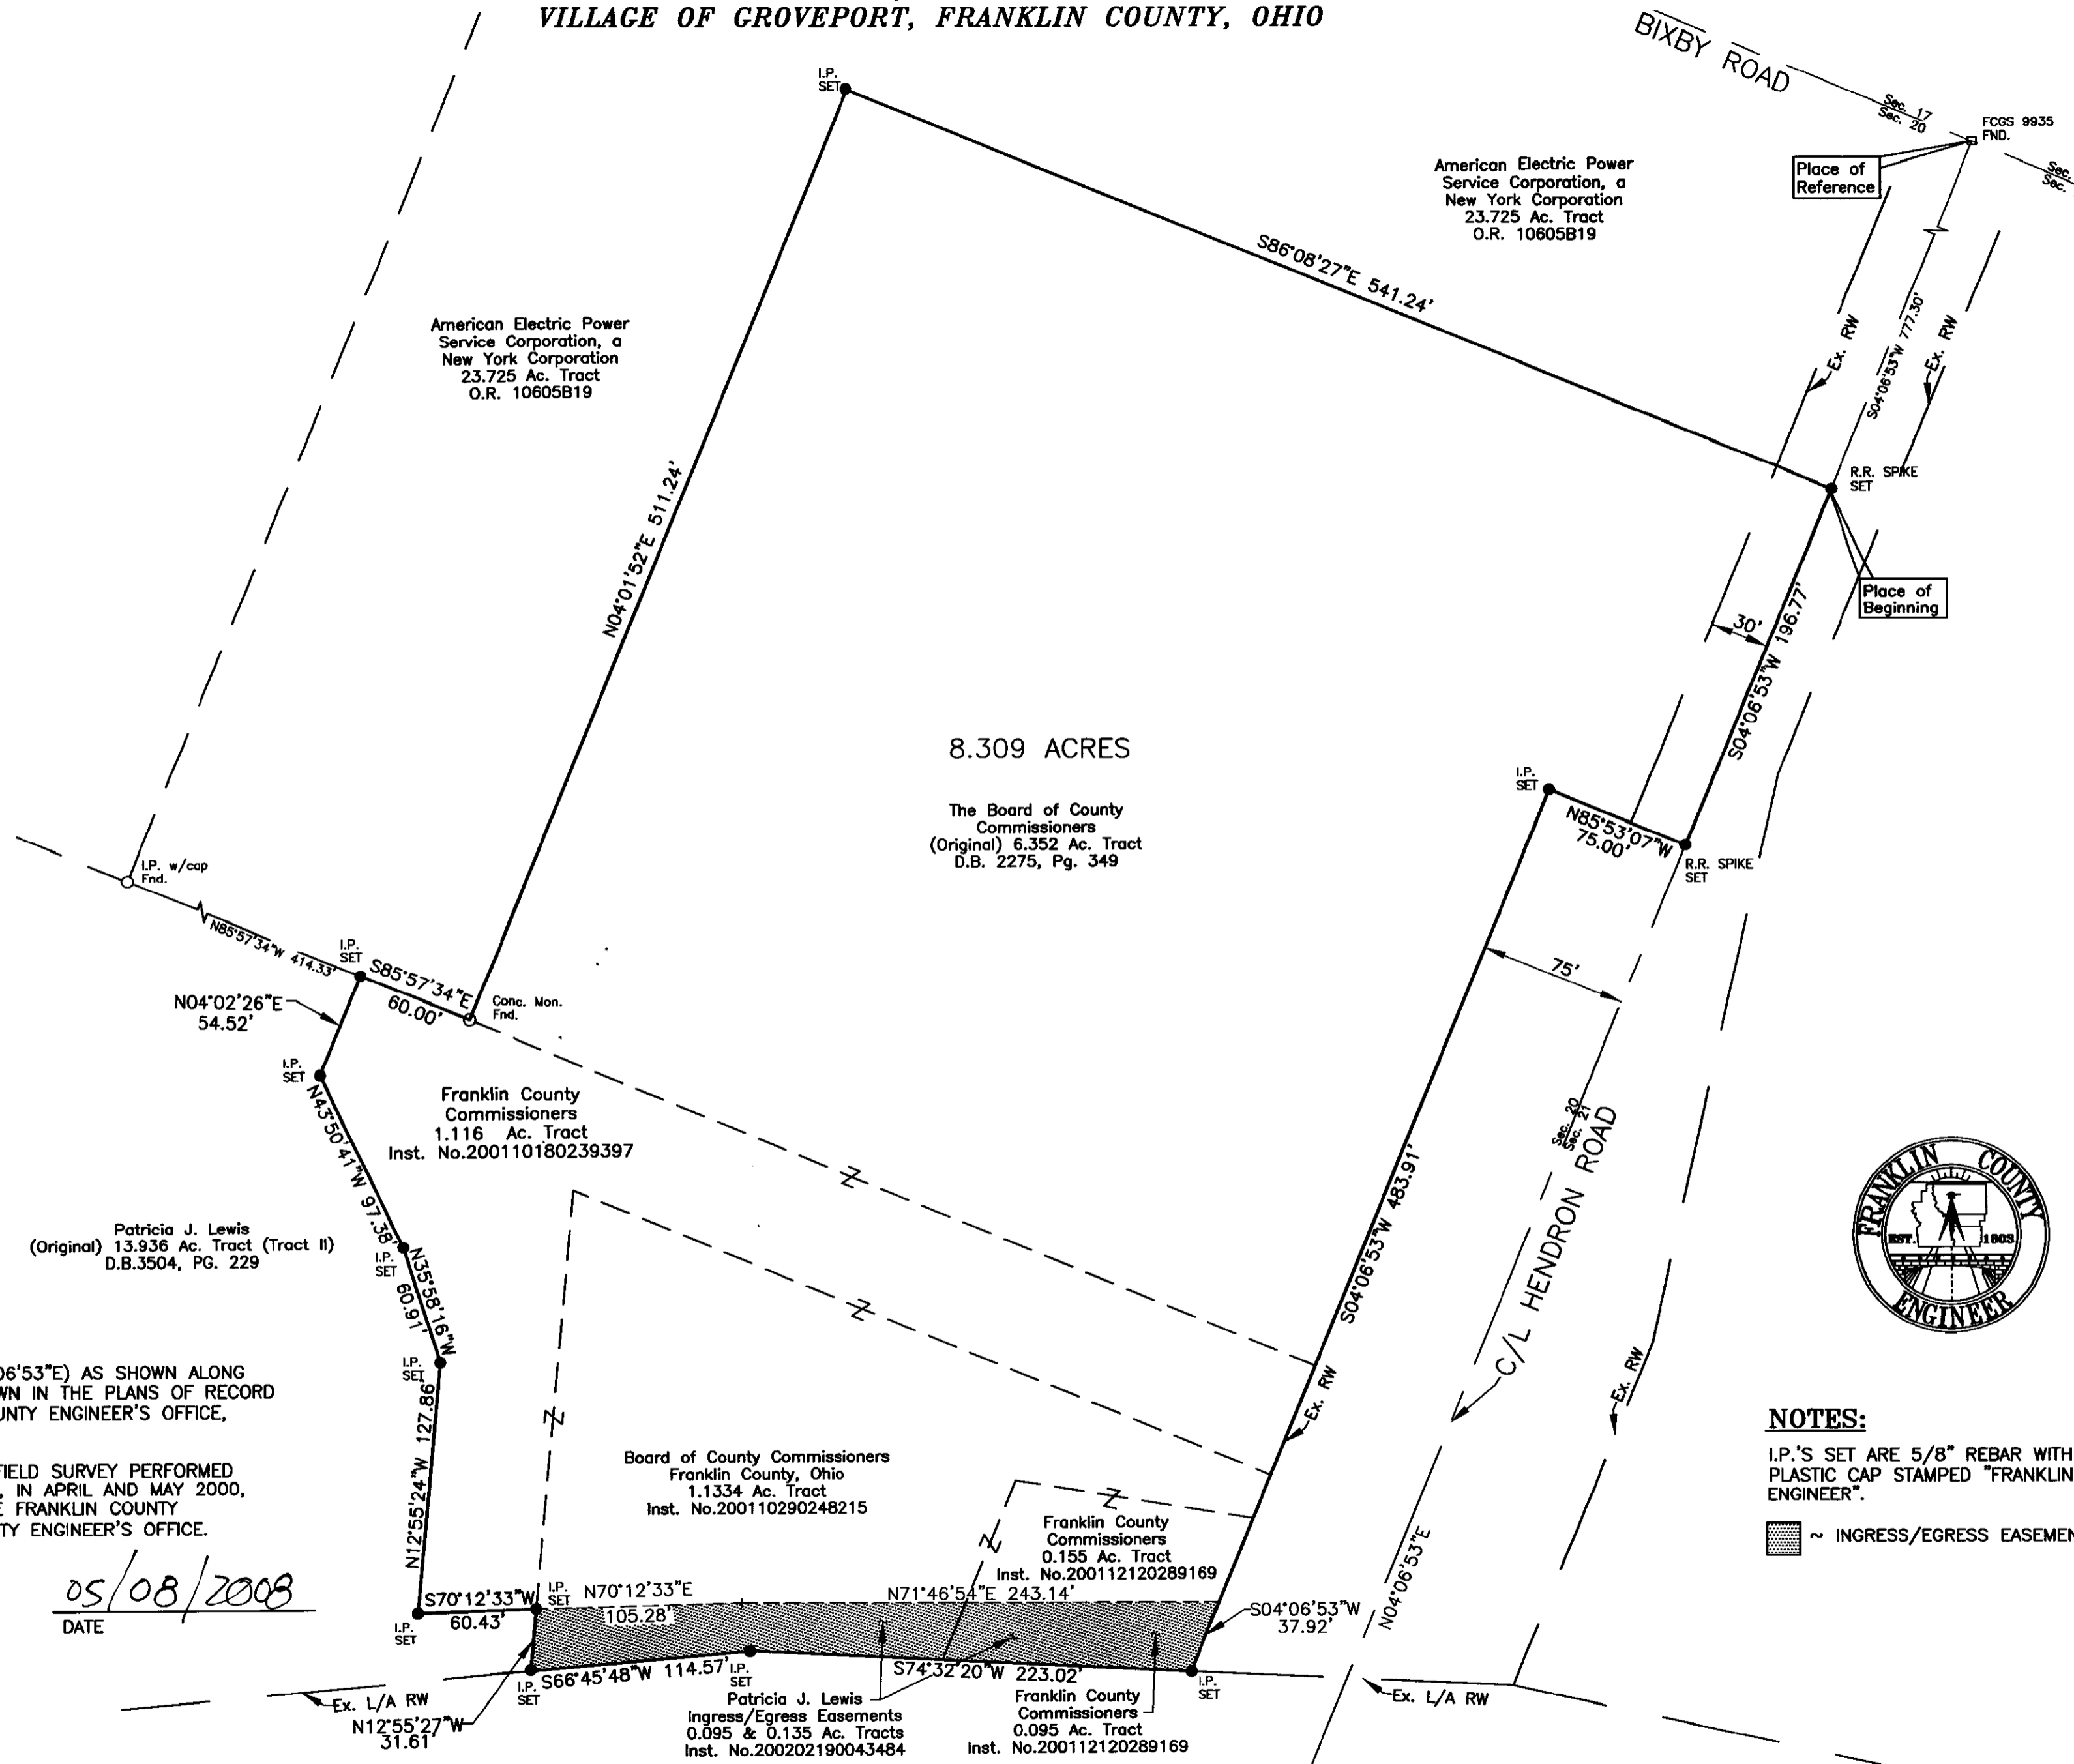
VILLAGE OF GROVEPORT, FRANKLIN COUNTY, OHIO

BIXBY ROAD

Sec. 17
Sec. 20

FCGS 9935
FND.

Place of Reference

Sec.
Sec.

I.P. SET

American Electric Power Service Corporation, a New York Corporation 23.725 Ac. Tract O.R. 10605B19

S86°08'27"E 541.24'

American Electric Power Service Corporation, a New York Corporation 23.725 Ac. Tract O.R. 10605B19

Ex. RW
S04°06'53"W 777.30'
Ex. RW

N04°01'52"E 511.24'

R.R. SPIKE SET

Place of Beginning

30'
S04°06'53"W 196.77'

8.309 ACRES

The Board of County Commissioners (Original) 6.352 Ac. Tract D.B. 2275, Pg. 349

I.P. SET
N85°53'07"W 75.00'
R.R. SPIKE SET

I.P. w/cap Fnd.

N85°57'34"W 414.33'
I.P. SET
S85°57'34"E 60.00'
Conc. Mon. Fnd.

75'

N04°02'26"E 54.52'

I.P. SET

Franklin County Commissioners 1.116 Ac. Tract Inst. No.200110180239397

Sec. 20
Sec. 21
C/L HENDRON ROAD

N43°50'41"W 97.38'

Patricia J. Lewis (Original) 13.936 Ac. Tract (Tract II) D.B.3504, PG. 229

I.P. SET
N35°58'16"W 60.91'

S04°06'53"W 483.91'

Ex. RW
Ex. RW

I.P. SET

06'53"E) AS SHOWN ALONG
WN IN THE PLANS OF RECORD
UNTY ENGINEER'S OFFICE.

IELD SURVEY PERFORMED
, IN APRIL AND MAY 2000,
E FRANKLIN COUNTY
TY ENGINEER'S OFFICE.

N12°55'24"W 127.86'

Board of County Commissioners Franklin County, Ohio 1.1334 Ac. Tract Inst. No.200110290248215

Franklin County Commissioners 0.155 Ac. Tract Inst. No.200112120289169

FRANKLIN COUNTY EST. 1803 ENGINEER

NOTES:
I.P.'S SET ARE 5/8" REBAR WITH PLASTIC CAP STAMPED "FRANKLIN ENGINEER".

~ INGRESS/EGRESS EASEMEN

N04°06'53"E

05/08/2008
DATE

S70°12'33"W 60.43'
I.P. SET
I.P. SET
N70°12'33"E 105.28'
N71°46'54"E 243.14'
S04°06'53"W 37.92'

I.P. SET
S66°45'48"W 114.57'
I.P. SET
S74°32'20"W 223.02'
I.P. SET

Ex. L/A RW
Ex. L/A RW

N12°55'27"W 31.61'

Patricia J. Lewis Ingress/Egress Easements 0.095 & 0.135 Ac. Tracts Inst. No.200202190043484

Franklin County Commissioners 0.095 Ac. Tract Inst. No.200112120289169